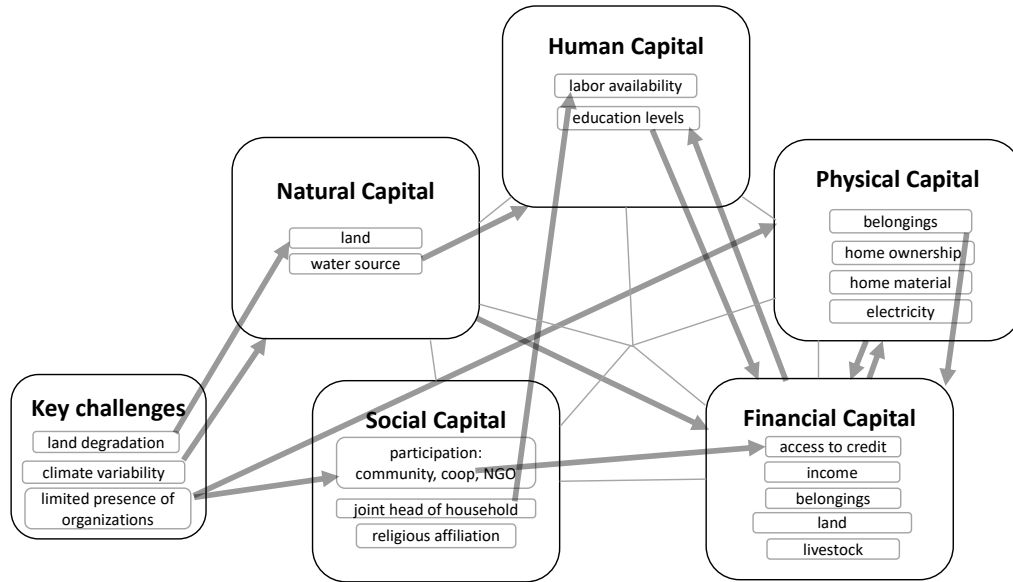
Human Capital
labor availability
education levels

Natural Capital
land
water source

Physical Capital
belongings
home ownership
home material
electricity

Key challenges
land degradation
climate variability
limited presence of organizations

Social Capital
participation: community, coop, NGO
joint head of household
religious affiliation

Financial Capital
access to credit
income
belongings
land
livestock